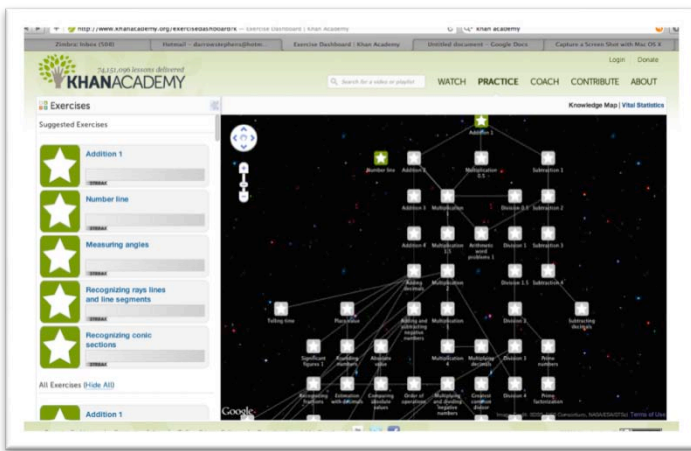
http://www.khanacademy.org/exercisedashboard — Exercise Dashboard | Khan Academy

khan academy

Zimbra: Inbox (508)

Hotmail - darrenstephens@hotm...

Exercise Dashboard | Khan Academy

Untitled document - Google Docs

Capture a Screen Shot with Mac OS X

74,152,096 lessons delivered

KHANACADEMY

Login Donate

Search for a video or playlist

WATCH PRACTICE COACH CONTRIBUTE ABOUT

Exercises

Suggested Exercises

Addition 1

STREAK

Number line

STREAK

Measuring angles

STREAK

Recognizing rays lines and line segments

STREAK

Recognizing conic sections

STREAK

All Exercises (Hide All)

Addition 1

Knowledge Map | Vital Statistics

Addition 1

Number line

Addition 2

Multiplication 0.5

Subtraction 1

Addition 3

Multiplication

Division 0.5

Subtraction 2

Addition 4

Multiplication 1.5

Arithmetic word problems 1

Division 1

Subtraction 3

Adding decimals

Division 1.5

Subtraction 4

Telling time

Place value

Adding and subtracting negative numbers

Multiplication

Division 2

Subtracting decimals

Significant figures 1

Rounding numbers

Absolute value

Multiplication 4

Multiplying decimals

Division 3

Prime numbers

Recognizing fractions

Estimation with decimals

Comparing absolute values

Order of operations

Multiplying and dividing negative numbers

Greatest common divisor

Division 4

Prime factorization

Google

Terms of Use